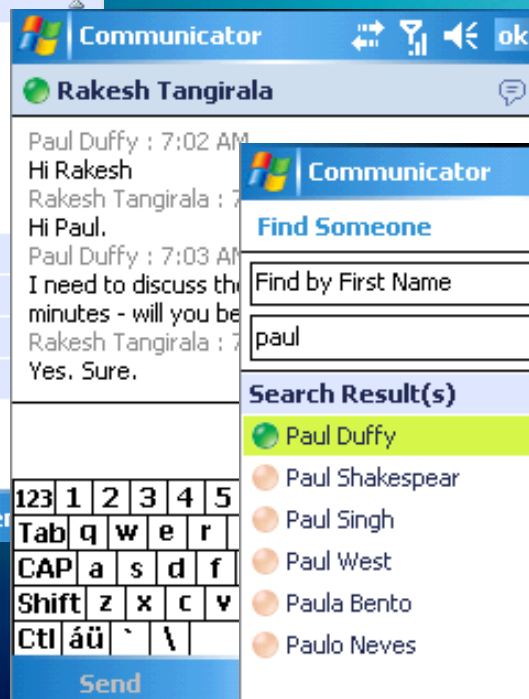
Communicator ok

Rakesh Tangirala

Paul Duffy : 7:02 AM
Hi Rakesh
Rakesh Tangirala : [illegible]
Hi Paul.
Paul Duffy : 7:03 AM
I need to discuss th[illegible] minutes - will you be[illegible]
Rakesh Tangirala : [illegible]
Yes. Sure.

123 1 2 3 4 5
Tab q w e r
CAP a s d f
Shift z x c v
Ctl áü ` \

Send

Communicator

Find Someone

Find by First Name

paul

Search Result(s)

Paul Duffy
Paul Shakespear
Paul Singh
Paul West
Paula Bento
Paulo Neves